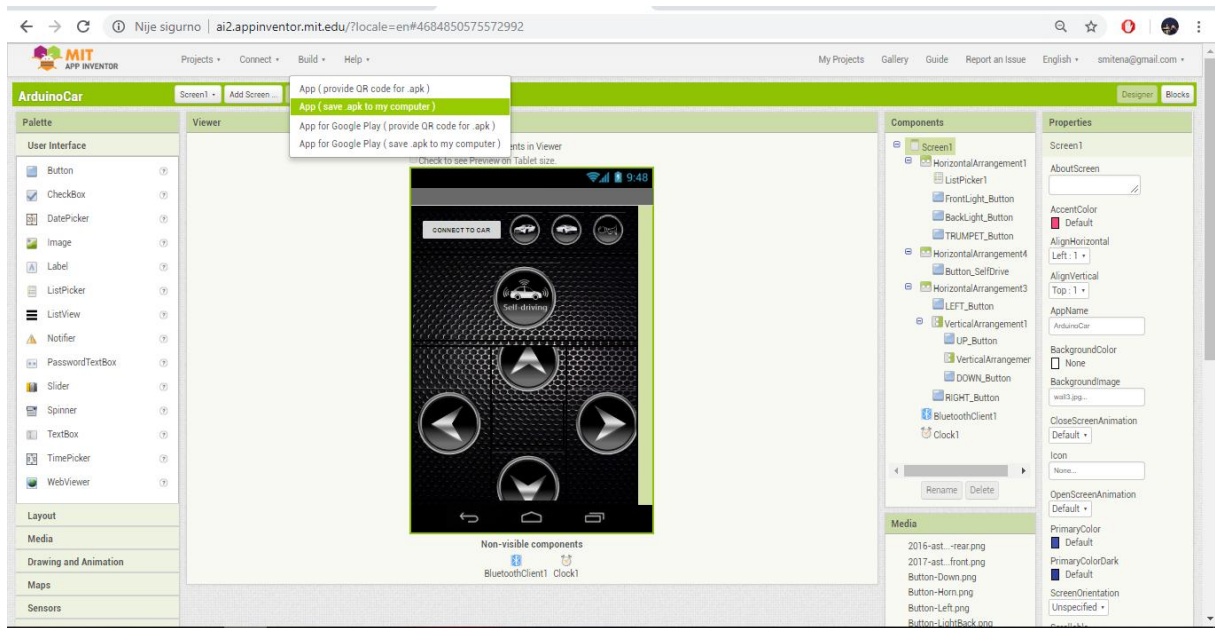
Nije sigurno | ai2.appinventor.mit.edu/?locale=en#4684850575572992

MIT APP INVENTOR

Projects ▾ Connect ▾ Build ▾ Help ▾

My Projects Gallery Guide Report an Issue English ▾ smitena@gmail.com ▾

ArduinoCar

Screen1 ▾ Add Screen ...

App ( provide QR code for .apk )
App ( save .apk to my computer )
App for Google Play ( provide QR code for .apk )
App for Google Play ( save .apk to my computer )

Designer Blocks

Palette

User Interface

Button
CheckBox
DatePicker
Image
Label
ListPicker
ListView
Notifier
PasswordTextBox
Slider
Spinner
TextBox
TimePicker
WebViewer

Layout
Media
Drawing and Animation
Maps
Sensors

Viewer

ents in Viewer
Check to see Preview on Tablet size.

9:48

CONNECT TO CAR

Self-driving

Non-visible components

BluetoothClient1 Clock1

Components

Screen1
HorizontalArrangement1
ListPicker1
FrontLight_Button
BackLight_Button
TRUMPET_Button
HorizontalArrangement4
Button_SelfDrive
HorizontalArrangement3
LEFT_Button
VerticalArrangement1
UP_Button
VerticalArrangemer
DOWN_Button
RIGHT_Button
BluetoothClient1
Clock1

Rename Delete

Media

2016-ast...-rear.png
2017-ast...front.png
Button-Down.png
Button-Horn.png
Button-Left.png
Button-LightBack.png

Properties

Screen1

AboutScreen

AccentColor
Default

AlignHorizontal
Left : 1 ▾

AlignVertical
Top : 1 ▾

AppName
ArduinoCar

BackgroundColor
None

BackgroundImage
wall3.jpg...

CloseScreenAnimation
Default ▾

Icon
None...

OpenScreenAnimation
Default ▾

PrimaryColor
Default

PrimaryColorDark
Default

ScreenOrientation
Unspecified ▾